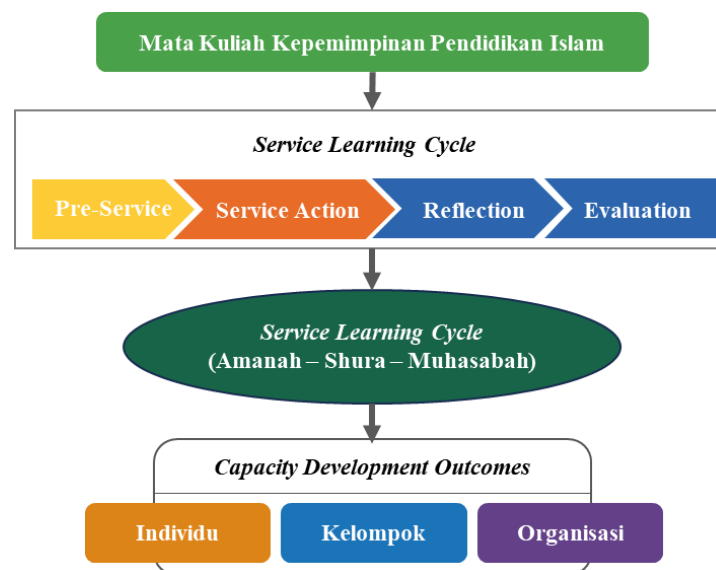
Mata Kuliah Kepemimpinan Pendidikan Islam

*Service Learning Cycle*

Pre-Service

Service Action

Reflection

Evaluation

*Service Learning Cycle*
(Amanah – Shura – Muhasabah)

*Capacity Development Outcomes*

Individu

Kelompok

Organisasi